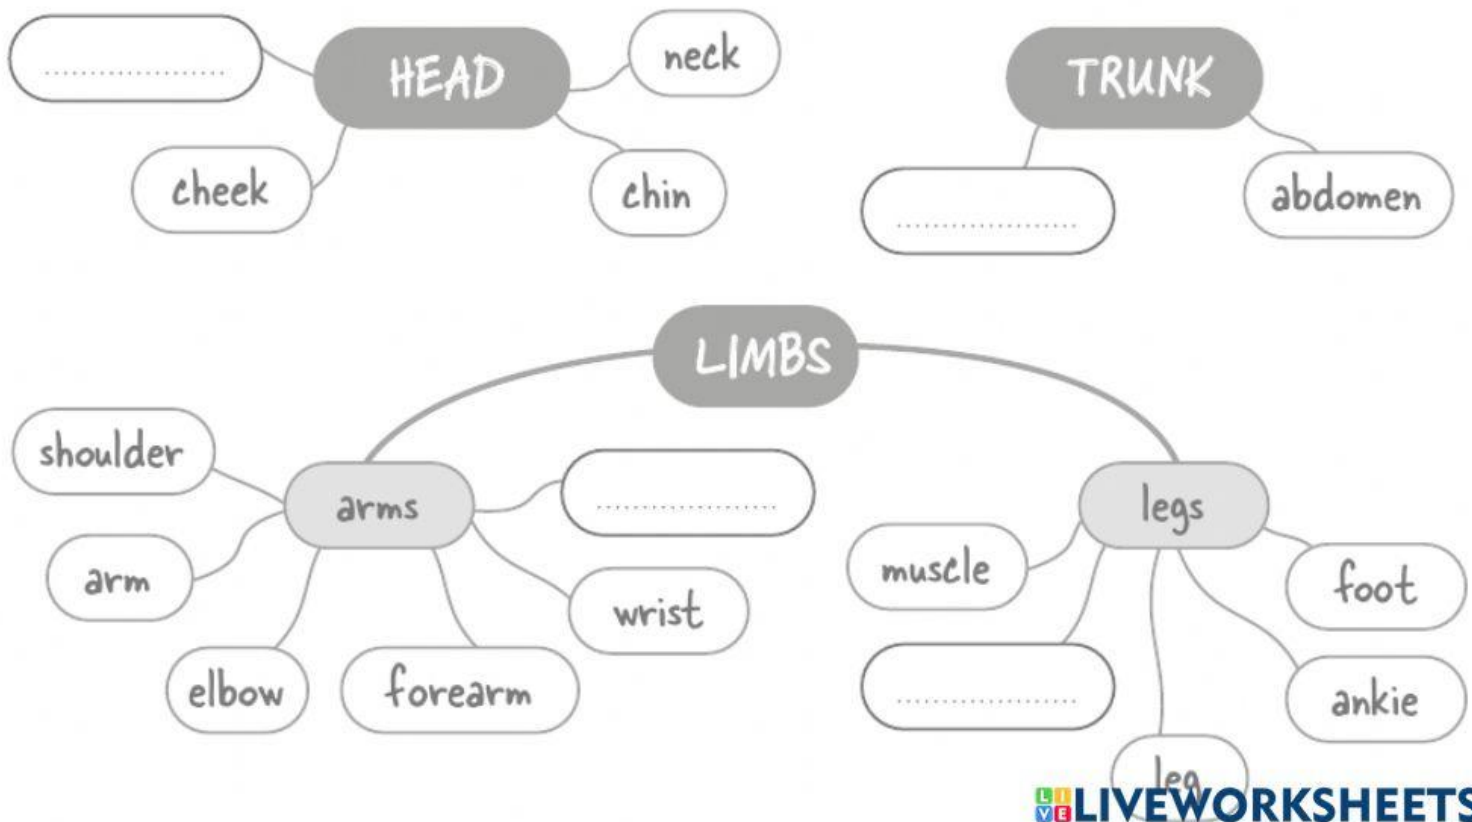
....................

HEAD

neck

cheek

chin

TRUNK

....................

abdomen

LIMBS

shoulder

arms

....................

arm

wrist

elbow

forearm

legs

muscle

foot

....................

ankie

leg

LIVEWORKSHEETS